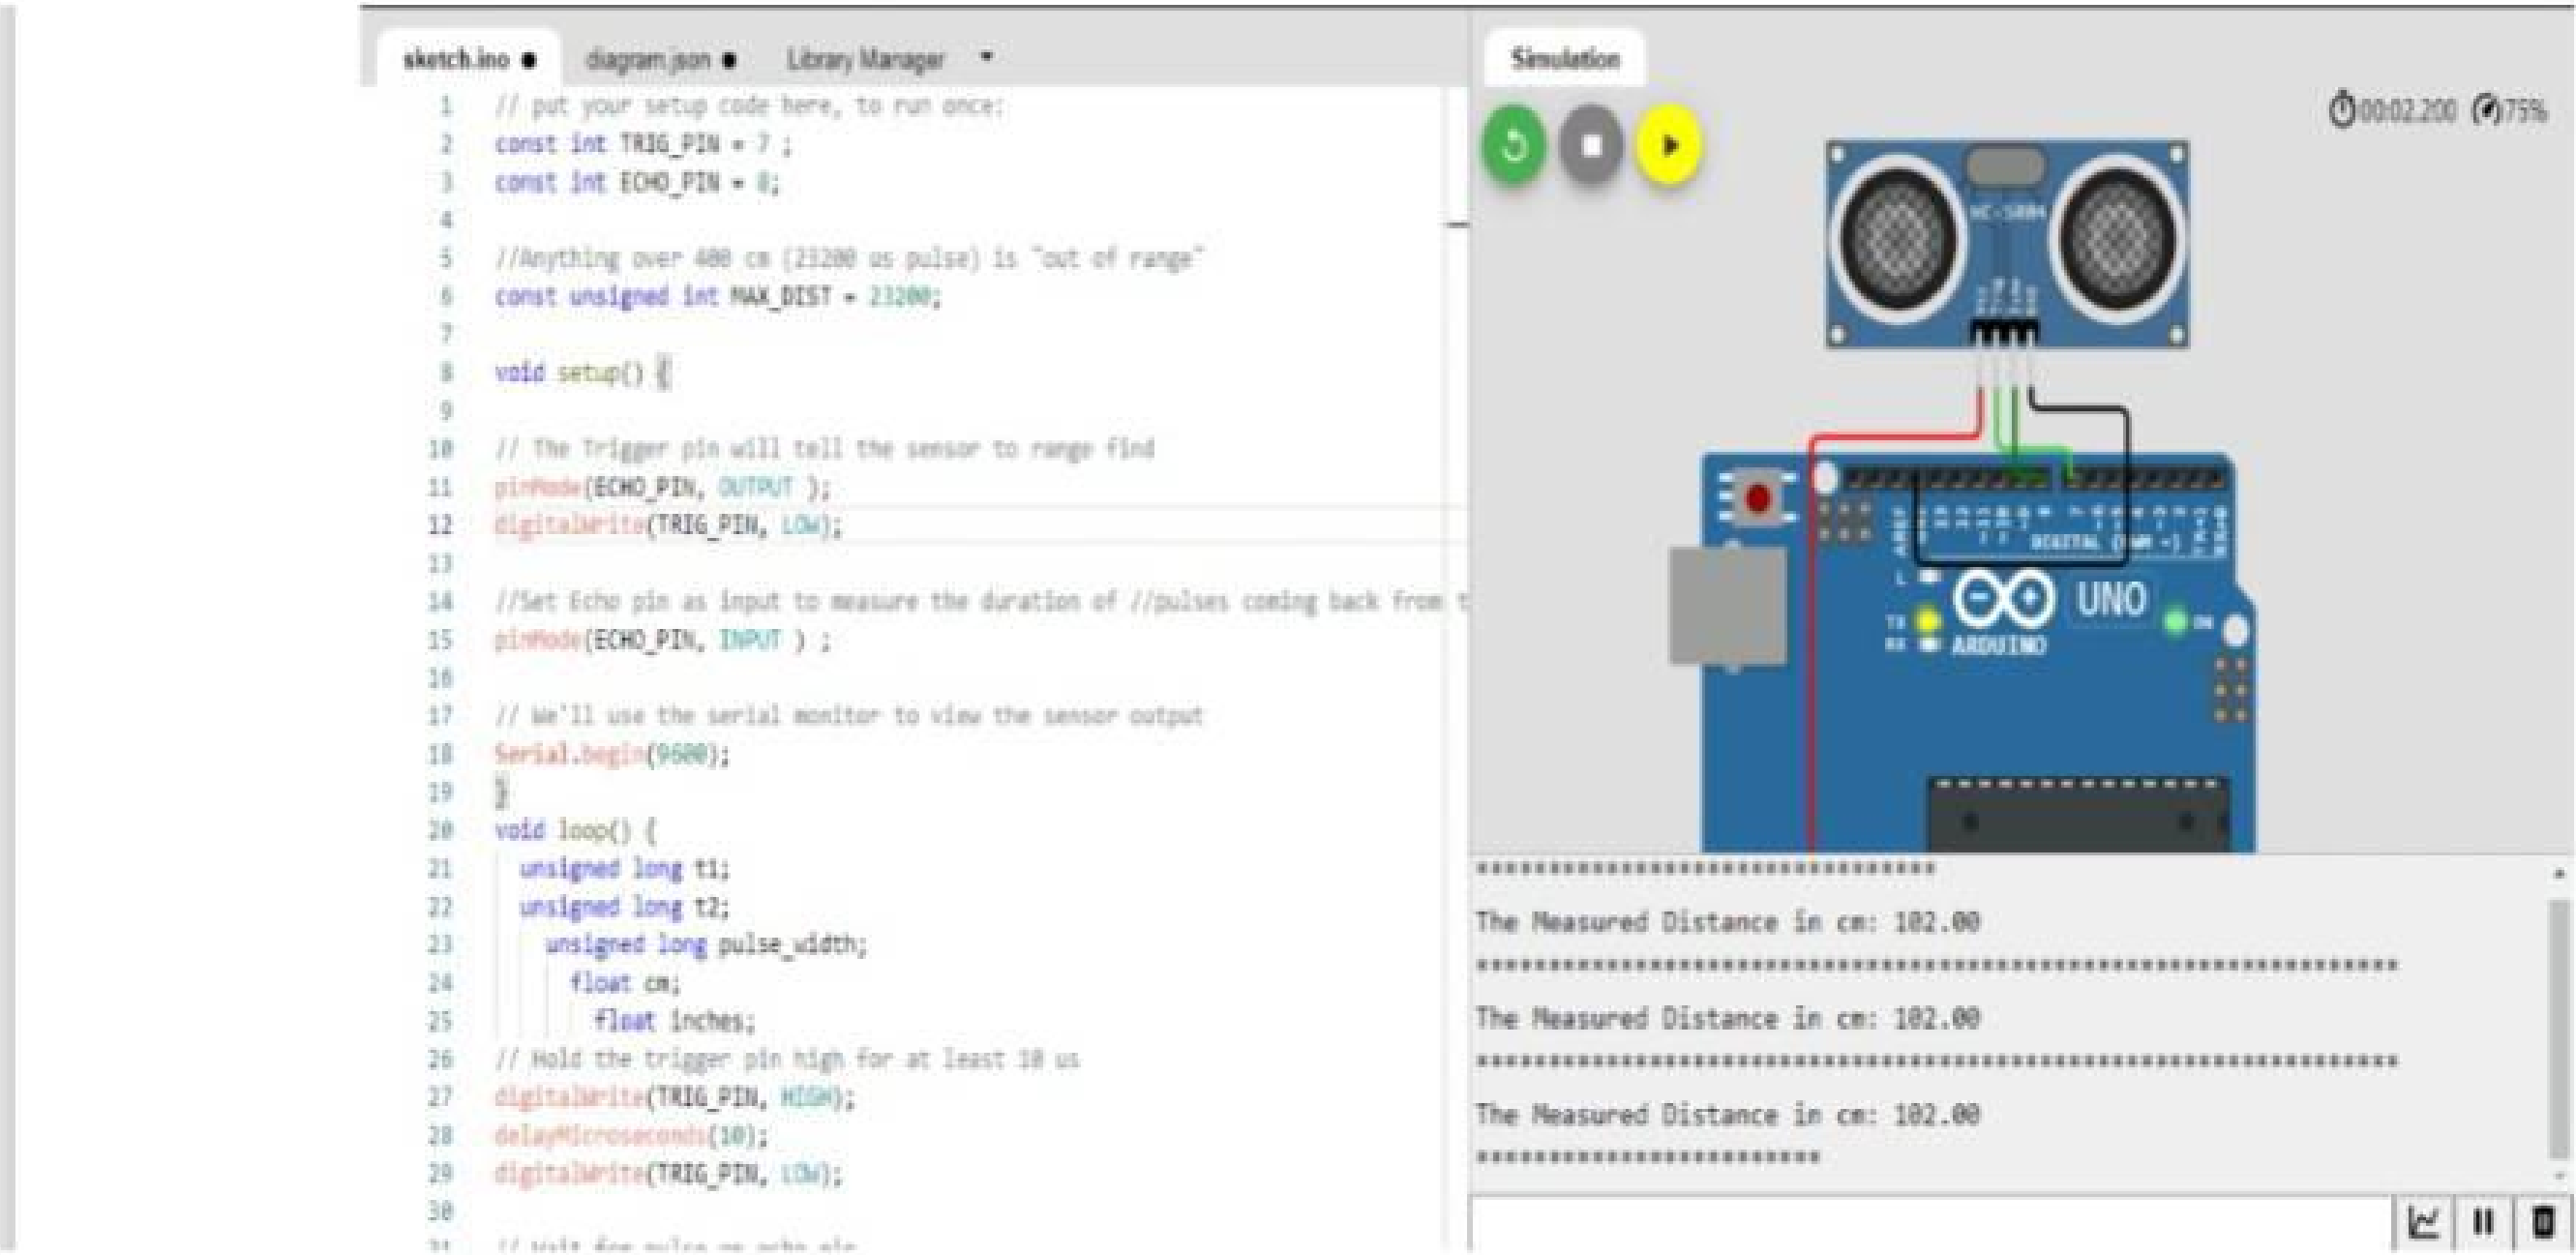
sketch.ino ● diagram.json ● Library Manager ▾

1 // put your setup code here, to run once:
2 const int TRIG_PIN = 7 ;
3 const int ECHO_PIN = 8;
4
5 //Anything over 400 cm (23200 us pulse) is "out of range"
6 const unsigned int MAX_DIST = 23200;
7
8 void setup() {
9
10 // The Trigger pin will tell the sensor to range find
11 pinMode(ECHO_PIN, OUTPUT );
12 digitalWrite(TRIG_PIN, LOW);
13
14 //Set Echo pin as input to measure the duration of //pulses coming back from t
15 pinMode(ECHO_PIN, INPUT ) ;
16
17 // We'll use the serial monitor to view the sensor output
18 Serial.begin(9600);
19 }
20 void loop() {
21 unsigned long t1;
22 unsigned long t2;
23 unsigned long pulse_width;
24 float cm;
25 float inches;
26 // Hold the trigger pin high for at least 10 us
27 digitalWrite(TRIG_PIN, HIGH);
28 delayMicroseconds(10);
29 digitalWrite(TRIG_PIN, LOW);
30
31 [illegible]

Simulation

00:02.200 75%

HC-SR04

DIGITAL (PWM ~)

L
TX
RX
UNO
ARDUINO
ON

******************************
The Measured Distance in cm: 102.00
************************************************************
The Measured Distance in cm: 102.00
************************************************************
The Measured Distance in cm: 102.00
**********************